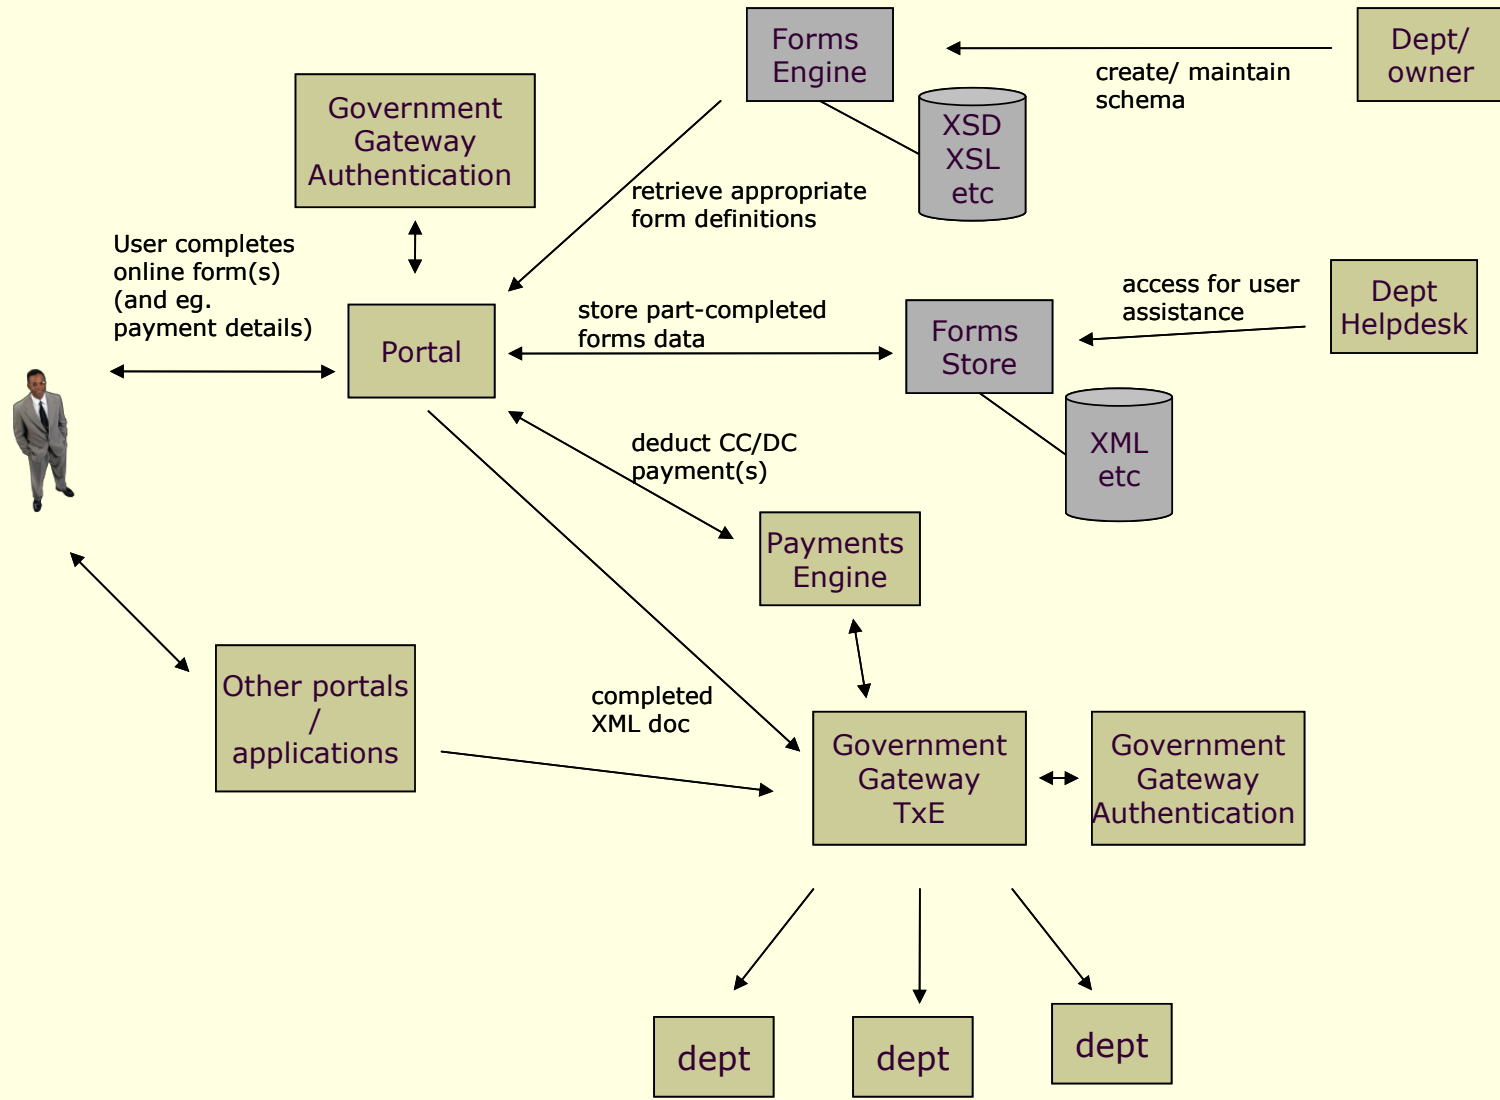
Forms Engine

Dept/ owner

create/ maintain schema

Government Gateway Authentication

XSD XSL etc

retrieve appropriate form definitions

User completes online form(s) (and eg. payment details)

Portal

store part-completed forms data

Forms Store

access for user assistance

Dept Helpdesk

XML etc

deduct CC/DC payment(s)

Payments Engine

Other portals / applications

completed XML doc

Government Gateway TxE

Government Gateway Authentication

dept

dept

dept